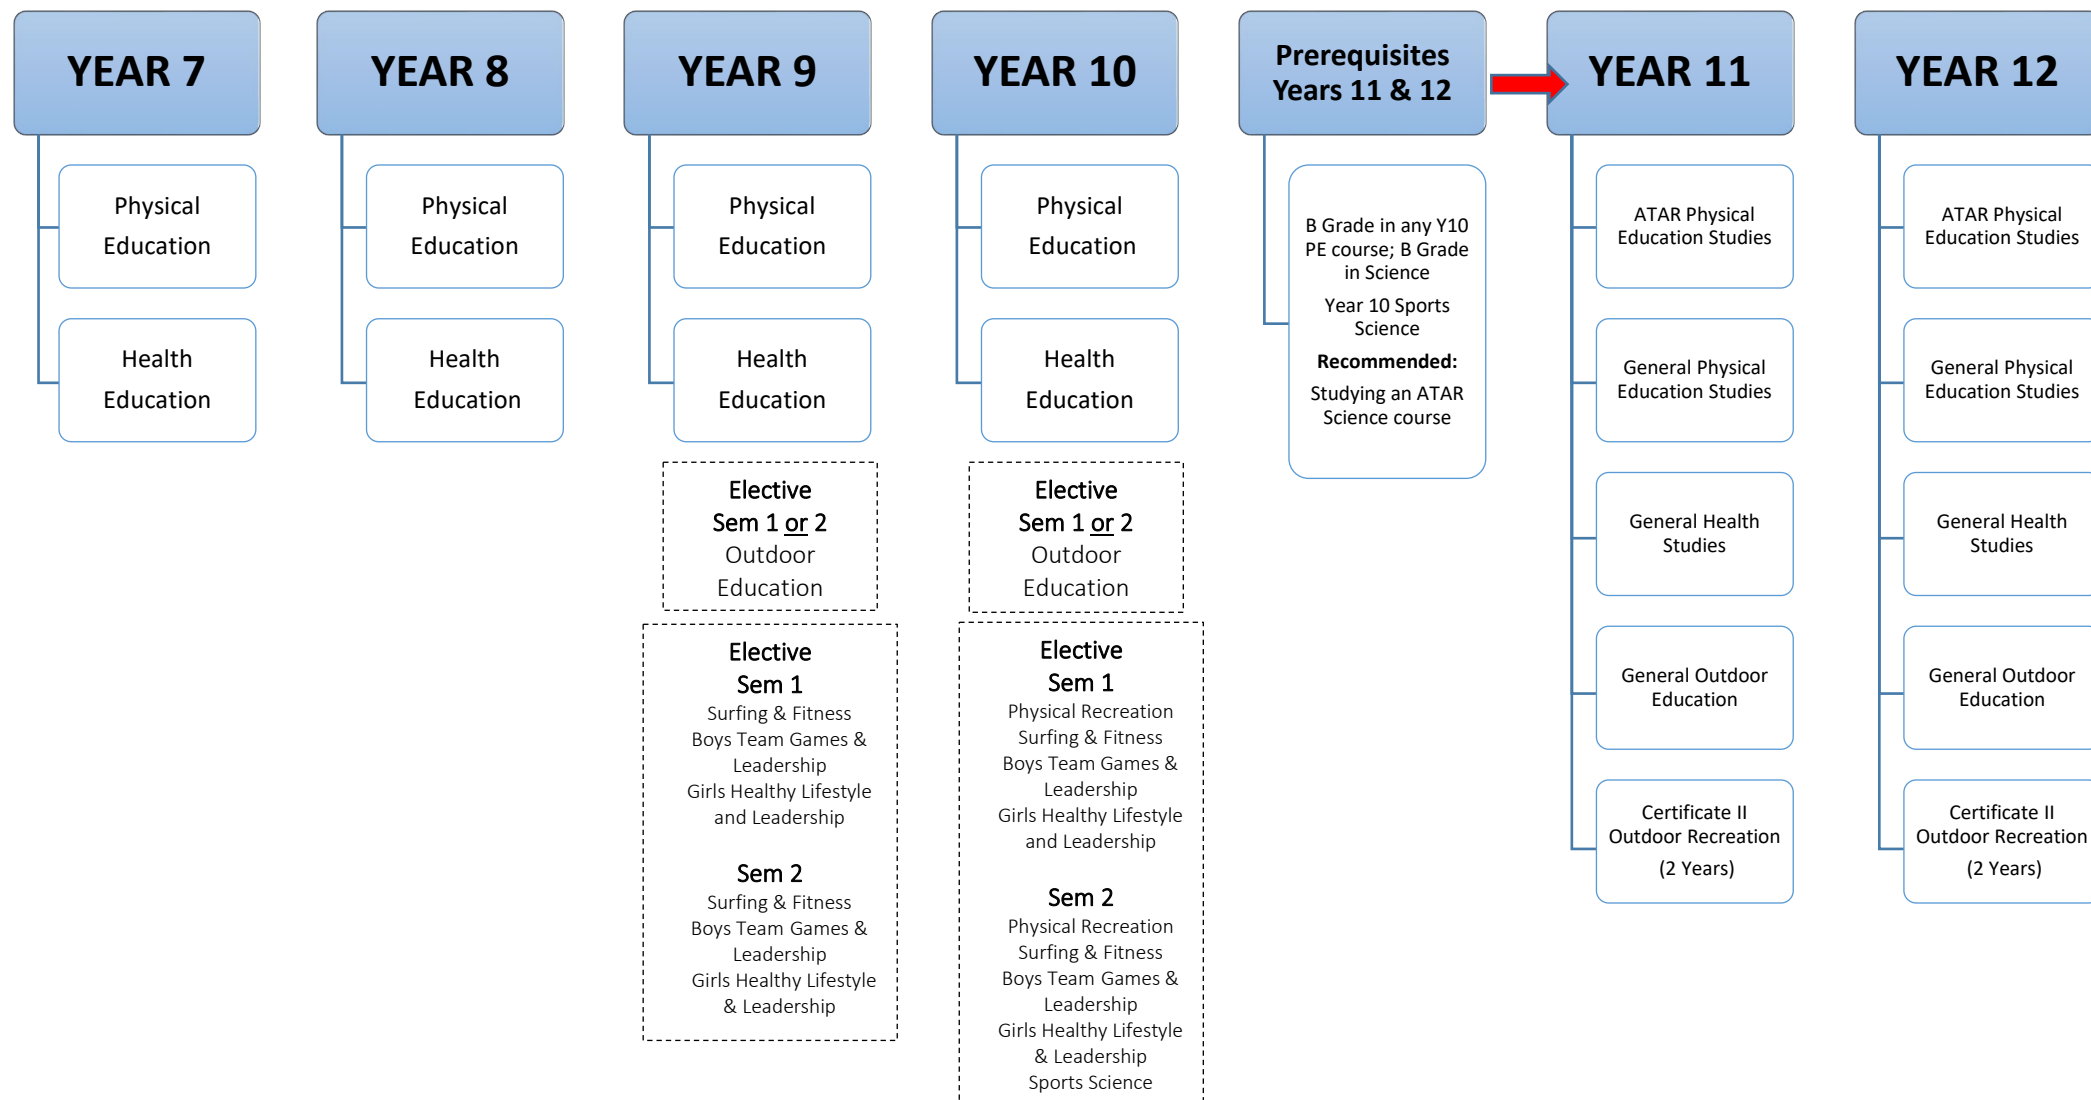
YEAR 7

Physical Education

Health Education

YEAR 8

Physical Education

Health Education

YEAR 9

Physical Education

Health Education

Elective
Sem 1 or 2
Outdoor Education

Elective
Sem 1
Surfing & Fitness
Boys Team Games & Leadership
Girls Healthy Lifestyle and Leadership

Sem 2
Surfing & Fitness
Boys Team Games & Leadership
Girls Healthy Lifestyle & Leadership

YEAR 10

Physical Education

Health Education

Elective
Sem 1 or 2
Outdoor Education

Elective
Sem 1
Physical Recreation
Surfing & Fitness
Boys Team Games & Leadership
Girls Healthy Lifestyle and Leadership

Sem 2
Physical Recreation
Surfing & Fitness
Boys Team Games & Leadership
Girls Healthy Lifestyle & Leadership
Sports Science

Prerequisites Years 11 & 12

B Grade in any Y10 PE course; B Grade in Science

Year 10 Sports Science

Recommended:

Studying an ATAR Science course

YEAR 11

ATAR Physical Education Studies

General Physical Education Studies

General Health Studies

General Outdoor Education

Certificate II Outdoor Recreation
(2 Years)

YEAR 12

ATAR Physical Education Studies

General Physical Education Studies

General Health Studies

General Outdoor Education

Certificate II Outdoor Recreation
(2 Years)